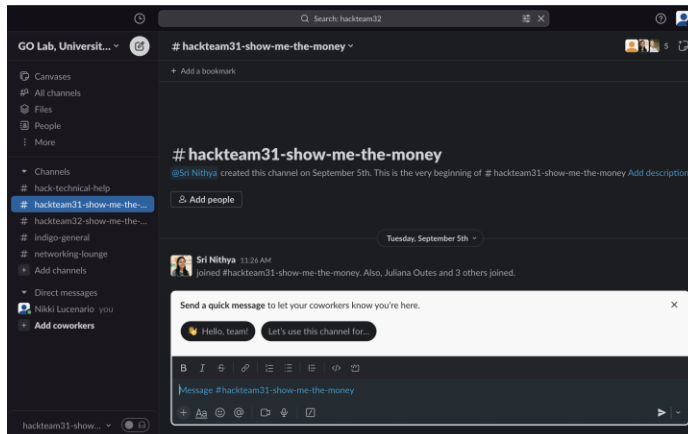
Search: hackteam32

GO Lab, Universit...

Canvases
All channels
Files
People
More

Channels
# hack-technical-help
# hackteam31-show-me-the-...
# hackteam32-show-me-the-...
# indigo-general
# networking-lounge
Add channels

Direct messages
Nikki Lucenario you
Add coworkers

hackteam31-show...

# hackteam31-show-me-the-money
5
+ Add a bookmark

# hackteam31-show-me-the-money
@Sri Nithya created this channel on September 5th. This is the very beginning of # hackteam31-show-me-the-money Add description

Add people

Tuesday, September 5th

Sri Nithya 11:26 AM
joined #hackteam31-show-me-the-money. Also, Juliana Outes and 3 others joined.

Send a quick message to let your coworkers know you're here.
Hello, team!
Let's use this channel for...

Message #hackteam31-show-me-the-money
Aa